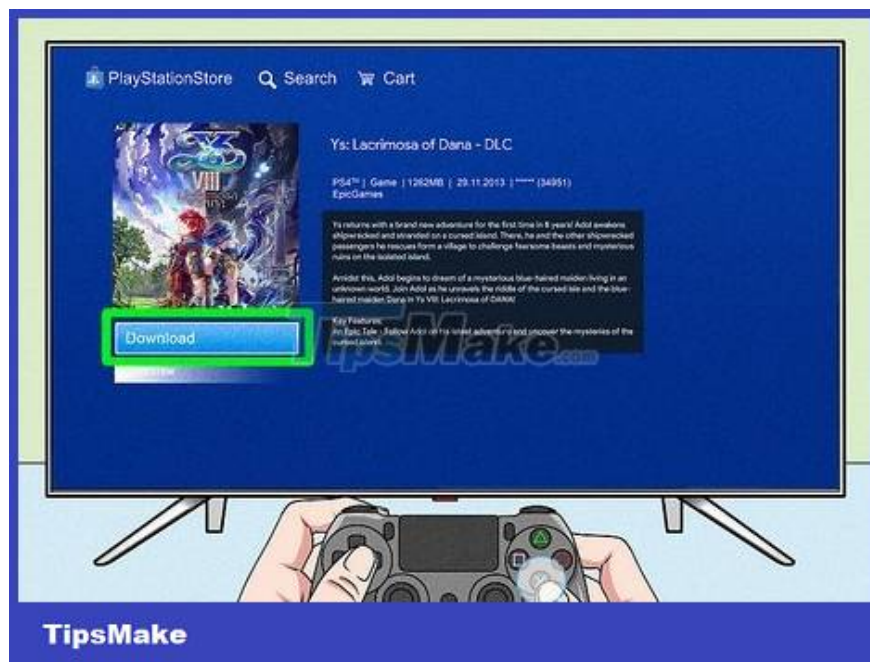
PlayStationStore  Search  Cart

VIII

Ys: Lacrimosa of Dana - DLC

PS4™ | Game | 1262MB | 29.11.2013 | ***** (34951)
EpicGames

Ys returns with a brand new adventure for the first time in 8 years! Adol awakens shipwrecked and stranded on a cursed island. There, he and the other shipwrecked passengers he rescues form a village to challenge fearsome beasts and mysterious ruins on the isolated island.

Amidst this, Adol begins to dream of a mysterious blue-haired maiden living in an unknown world. Join Adol as he unravels the riddle of the cursed isle and the blue-haired maiden Dana in Ys VIII: Lacrimosa of DANA!

Key Features:
An Epic Tale - Follow Adol on his latest adventure and uncover the mysteries of the cursed island.

Download

TipsMake.com

TipsMake